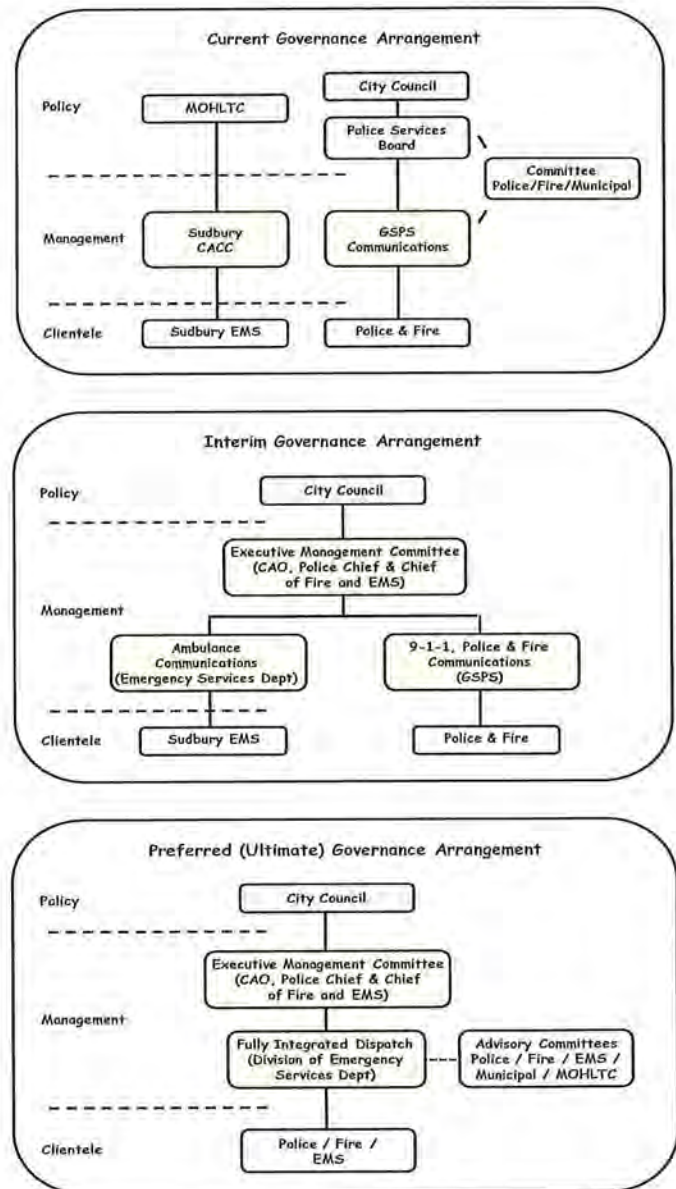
Current Governance Arrangement

Policy

MOHLTC

City Council

Police Services Board

Committee Police/Fire/Municipal

Management

Sudbury CACC

GSPS Communications

Clientele

Sudbury EMS

Police & Fire

Interim Governance Arrangement

Policy

City Council

Executive Management Committee (CAO, Police Chief & Chief of Fire and EMS)

Management

Ambulance Communications (Emergency Services Dept)

9-1-1, Police & Fire Communications (GSPS)

Clientele

Sudbury EMS

Police & Fire

Preferred (Ultimate) Governance Arrangement

Policy

City Council

Executive Management Committee (CAO, Police Chief & Chief of Fire and EMS)

Management

Fully Integrated Dispatch (Division of Emergency Services Dept)

Advisory Committees Police / Fire / EMS / Municipal / MOHLTC

Clientele

Police / Fire / EMS